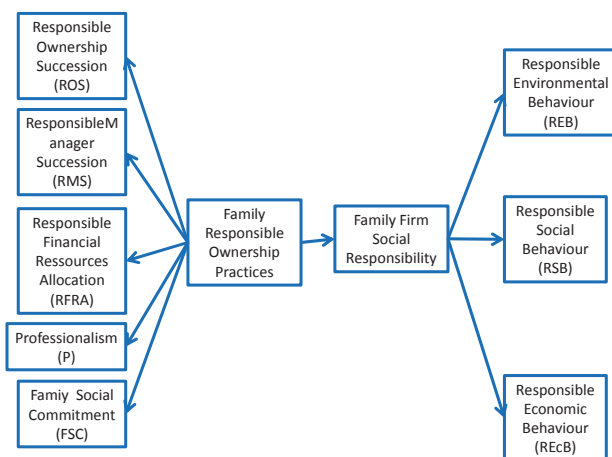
Responsible Ownership Succession (ROS)

ResponsibleManager Succession (RMS)

Responsible Financial Ressources Allocation (RFRA)

Professionalism (P)

Famiy Social Commitment (FSC)

Family Responsible Ownership Practices

Family Firm Social Responsibility

Responsible Environmental Behaviour (REB)

Responsible Social Behaviour (RSB)

Responsible Economic Behaviour (REcB)